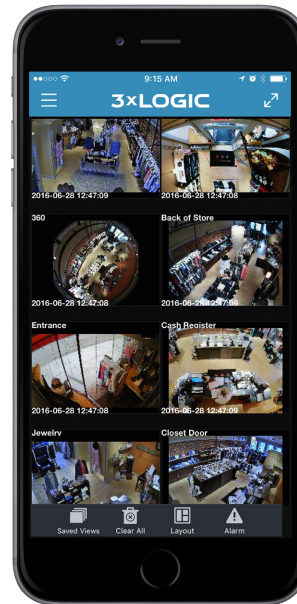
9:15 AM

3xLOGIC

2016-06-28 12:47:09
2016-06-28 12:47:08

360
Back of Store

2016-06-28 12:47:08
2016-06-28 12:47:08

Entrance
Cash Register

2016-06-28 12:47:08
2016-06-28 12:47:09

Jewelry
Closet Door

Saved Views
Clear All
Layout
Alarm